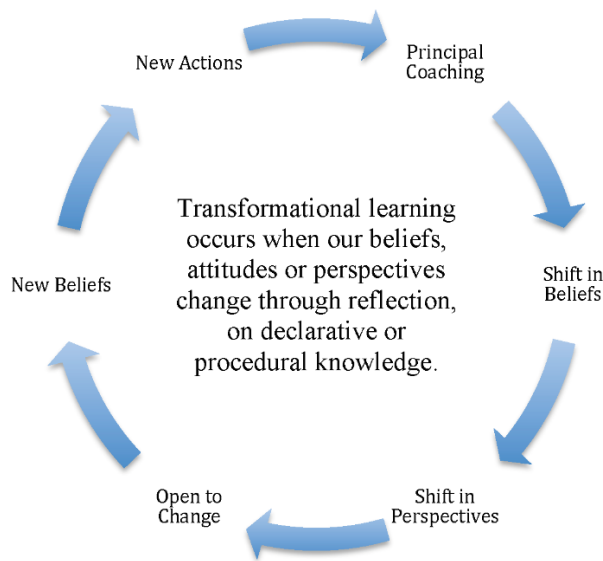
Principal Coaching

Shift in Beliefs

Shift in Perspectives

Open to Change

New Beliefs

New Actions

Transformational learning occurs when our beliefs, attitudes or perspectives change through reflection, on declarative or procedural knowledge.